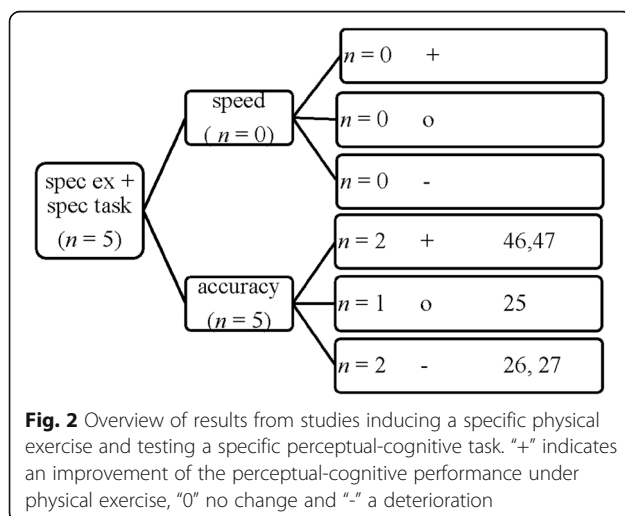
spec ex + spec task ($n = 5$)

speed ($n = 0$)

$n = 0$ +

$n = 0$ o

$n = 0$ -

accuracy ($n = 5$)

$n = 2$ + 46,47

$n = 1$ o 25

$n = 2$ - 26, 27

**Fig. 2** Overview of results from studies inducing a specific physical exercise and testing a specific perceptual-cognitive task. "+" indicates an improvement of the perceptual-cognitive performance under physical exercise, "0" no change and "-" a deterioration